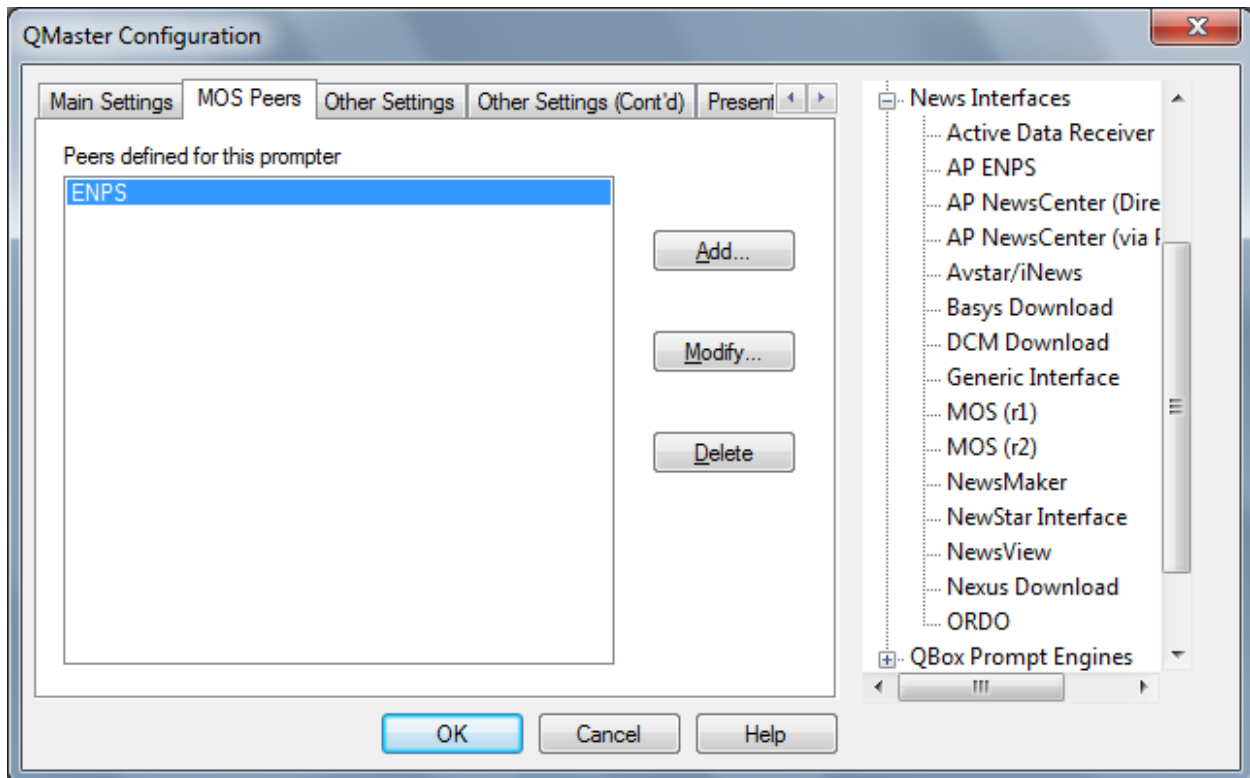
QMaster Configuration

Main Settings | MOS Peers | Other Settings | Other Settings (Cont'd) | Present

Peers defined for this prompter

ENPS

Add...

Modify...

Delete

News Interfaces
Active Data Receiver
AP ENPS
AP NewsCenter (Dire
AP NewsCenter (via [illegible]
Avstar/iNews
Basys Download
DCM Download
Generic Interface
MOS (r1)
MOS (r2)
NewsMaker
NewStar Interface
NewsView
Nexus Download
ORDO
QBox Prompt Engines

OK
Cancel
Help